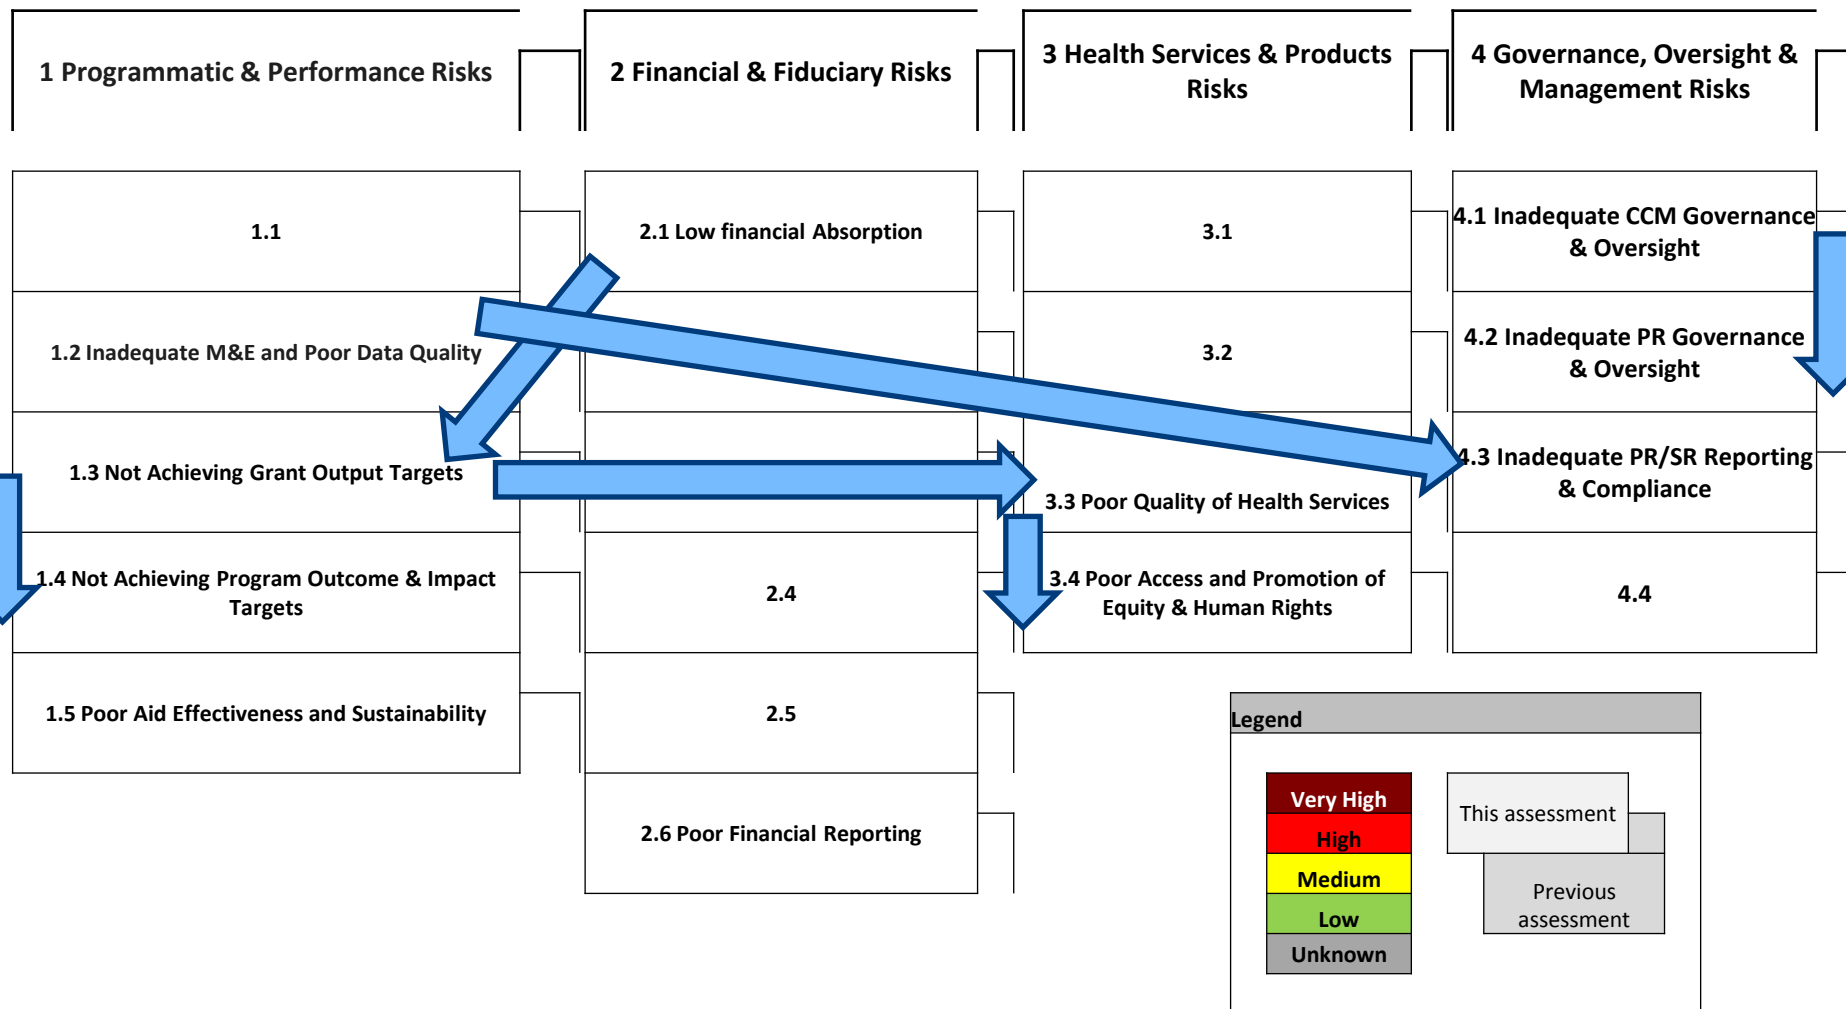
1 Programmatic & Performance Risks

2 Financial & Fiduciary Risks

3 Health Services & Products Risks

4 Governance, Oversight & Management Risks

1.1

1.2 Inadequate M&E and Poor Data Quality

1.3 Not Achieving Grant Output Targets

1.4 Not Achieving Program Outcome & Impact Targets

1.5 Poor Aid Effectiveness and Sustainability

2.1 Low financial Absorption

2.4

2.5

2.6 Poor Financial Reporting

3.1

3.2

3.3 Poor Quality of Health Services

3.4 Poor Access and Promotion of Equity & Human Rights

4.1 Inadequate CCM Governance & Oversight

4.2 Inadequate PR Governance & Oversight

4.3 Inadequate PR/SR Reporting & Compliance

4.4

Legend

Very High

High

Medium

Low

Unknown

This assessment

Previous assessment